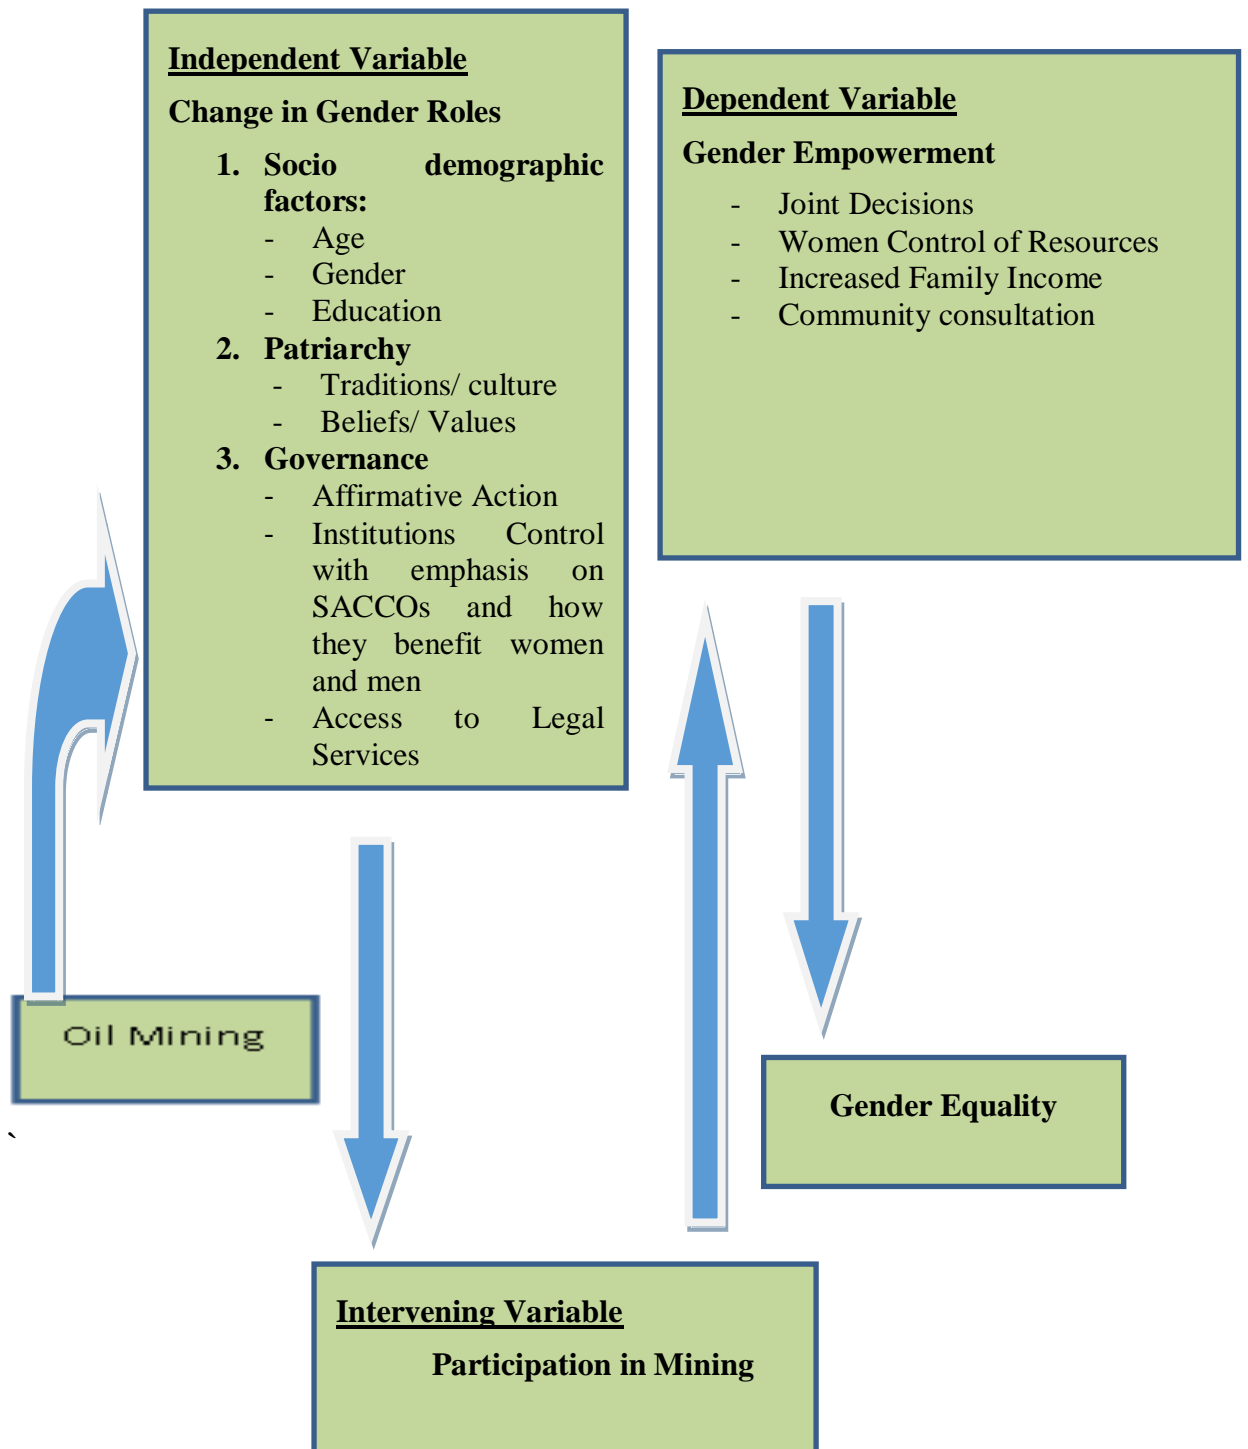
Independent Variable

Change in Gender Roles

1. Socio demographic factors:
- Age
- Gender
- Education
2. Patriarchy
- Traditions/ culture
- Beliefs/ Values
3. Governance
- Affirmative Action
- Institutions Control with emphasis on SACCOs and how they benefit women and men
- Access to Legal Services

Dependent Variable

Gender Empowerment

- Joint Decisions
- Women Control of Resources
- Increased Family Income
- Community consultation

Oil Mining

`

Gender Equality

Intervening Variable

Participation in Mining